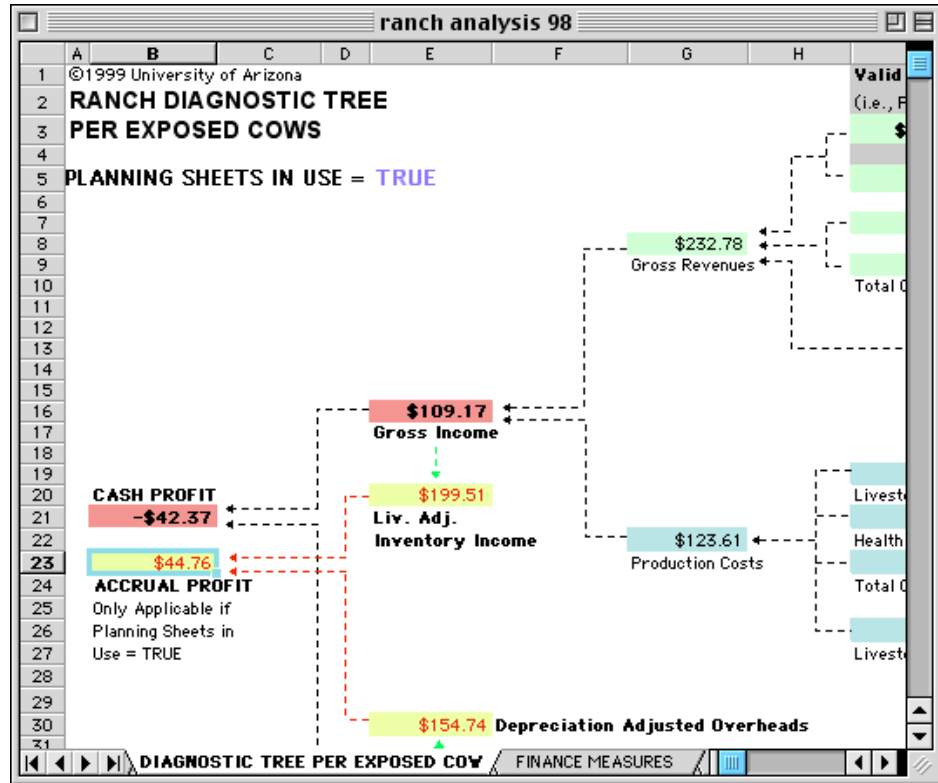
ranch analysis 98

| | A | B | C | D | E | F | G | H |
|---|---|---|---|---|---|---|---|---|
| 1 | ©1999 University of Arizona | | | | | | | Valid |
| 2 | RANCH DIAGNOSTIC TREE | | | | | | | (i.e., F |
| 3 | PER EXPOSED COWS | | | | | | | $ |
| 4 | | | | | | | | |
| 5 | PLANNING SHEETS IN USE = TRUE | | | | | | | |

$232.78
Gross Revenues

Total (

$109.17
Gross Income

CASH PROFIT
-$42.37

$199.51
Liv. Adj.
Inventory Income

$123.61
Production Costs

Livest
Health
Total (
Livest

$44.76
ACCRUAL PROFIT
Only Applicable if Planning Sheets in Use = TRUE

$154.74 Depreciation Adjusted Overheads

6 7 8 9 10 11 12 13 14 15 16 17 18 19 20 21 22 23 24 25 26 27 28 29 30 31

DIAGNOSTIC TREE PER EXPOSED COW
FINANCE MEASURES